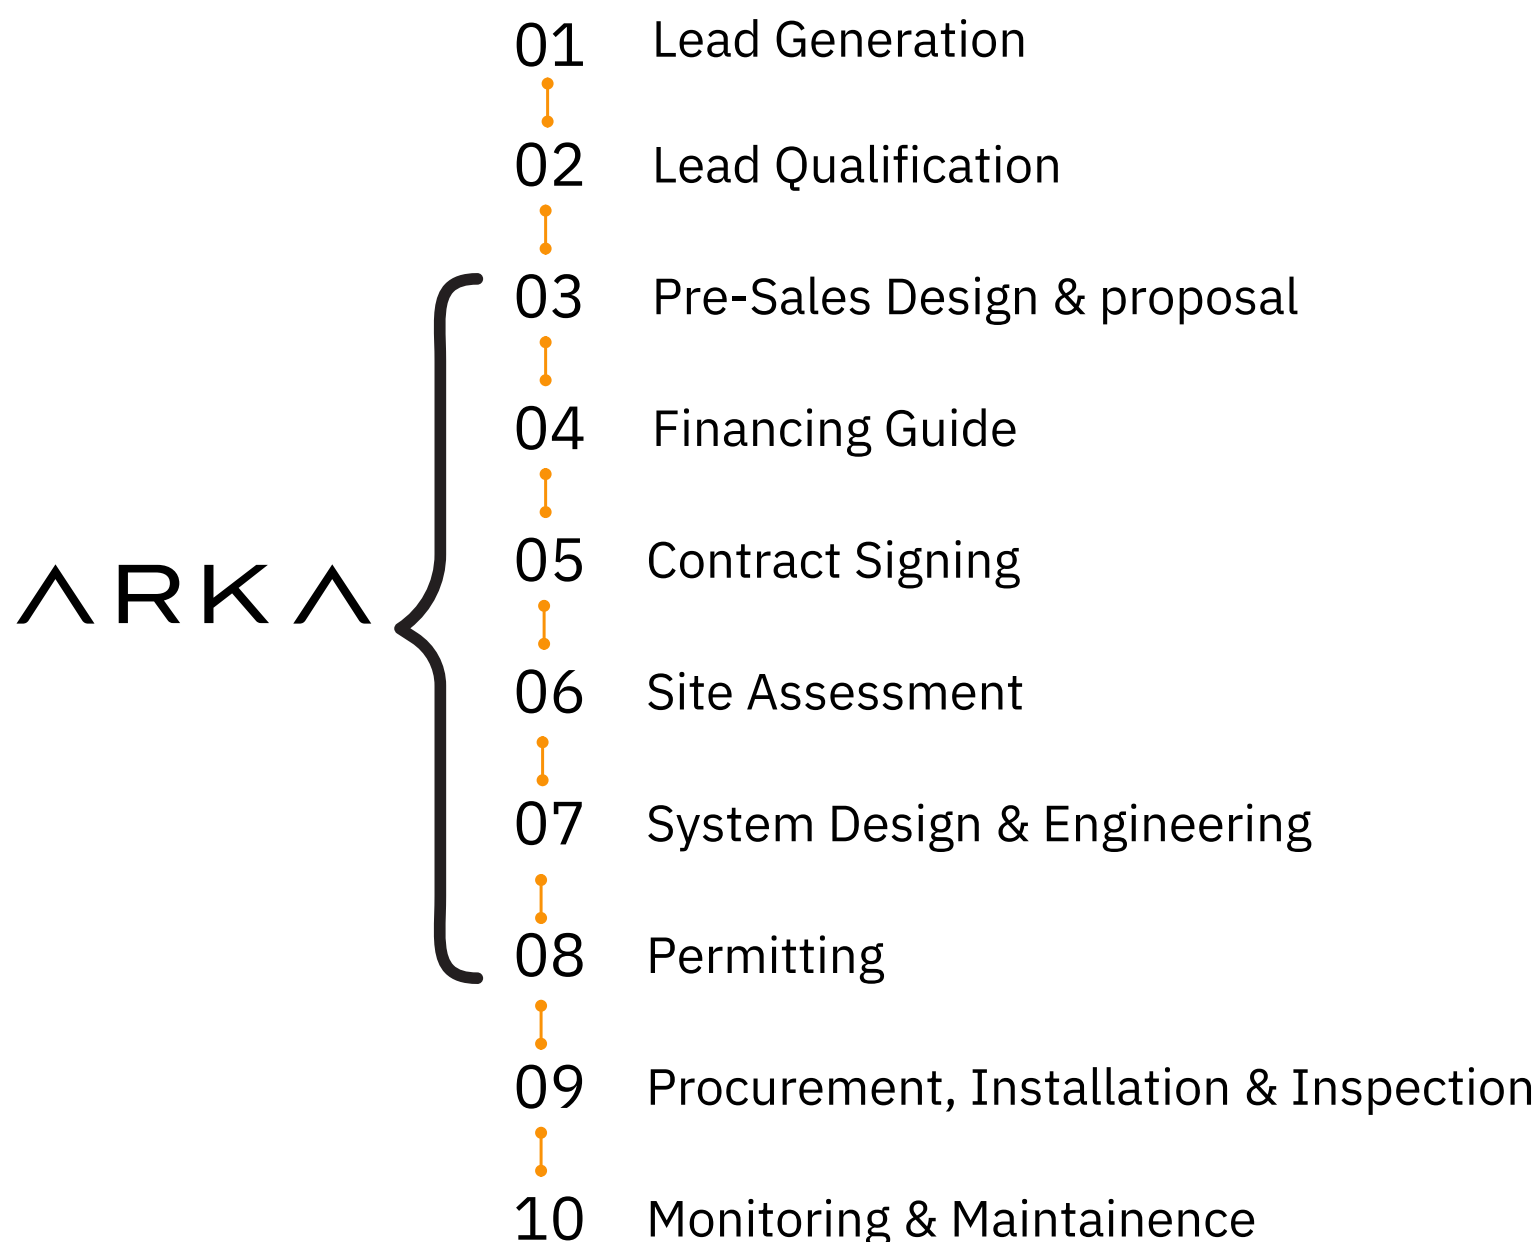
ΛRKΛ

01 Lead Generation

02 Lead Qualification

03 Pre-Sales Design & proposal

04 Financing Guide

05 Contract Signing

06 Site Assessment

07 System Design & Engineering

08 Permitting

09 Procurement, Installation & Inspection

10 Monitoring & Maintainence